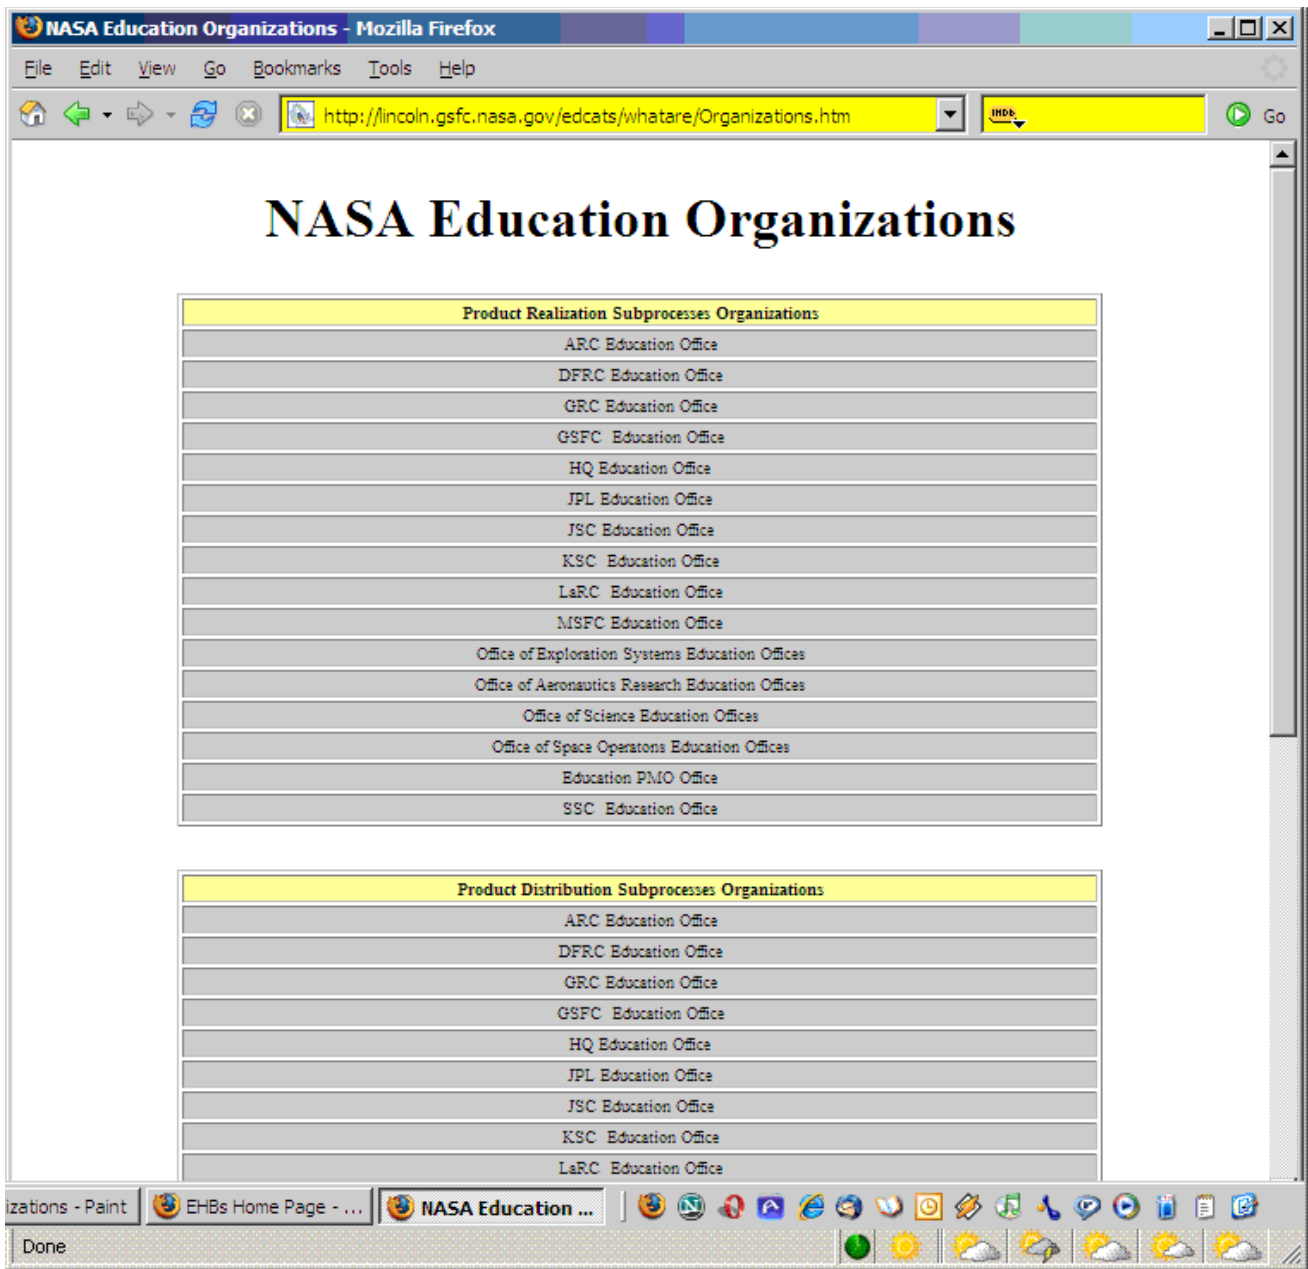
NASA Education Organizations - Mozilla Firefox

File Edit View Go Bookmarks Tools Help

http://lincoln.gsfc.nasa.gov/edcats/whatare/Organizations.htm

IMDb

Go

# NASA Education Organizations

| Product Realization Subprocesses Organizations |
|---|
| ARC Education Office |
| DFRC Education Office |
| GRC Education Office |
| GSFC Education Office |
| HQ Education Office |
| JPL Education Office |
| JSC Education Office |
| KSC Education Office |
| LaRC Education Office |
| MSFC Education Office |
| Office of Exploration Systems Education Offices |
| Office of Aeronautics Research Education Offices |
| Office of Science Education Offices |
| Office of Space Operatons Education Offices |
| Education PMO Office |
| SSC Education Office |

| Product Distribution Subprocesses Organizations |
|---|
| ARC Education Office |
| DFRC Education Office |
| GRC Education Office |
| GSFC Education Office |
| HQ Education Office |
| JPL Education Office |
| JSC Education Office |
| KSC Education Office |
| LaRC Education Office |

izations - Paint

EHBs Home Page - ...

NASA Education ...

Done